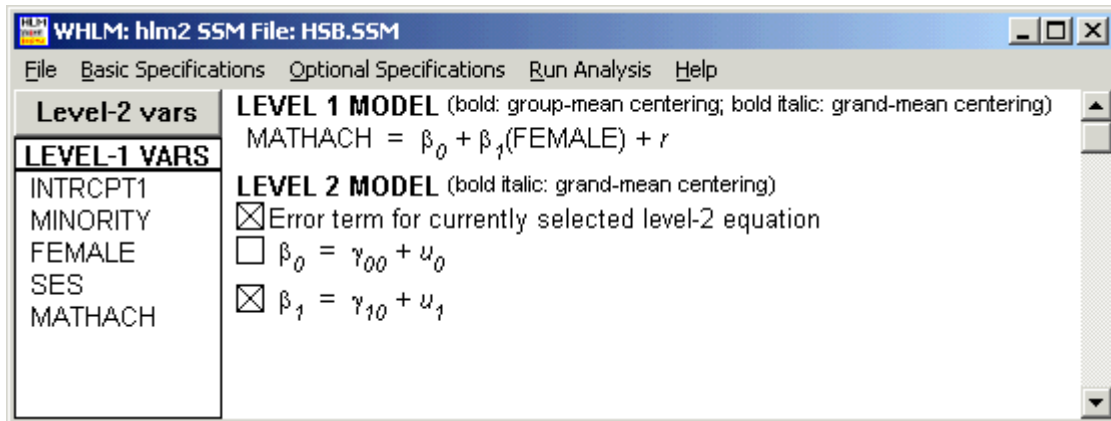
WHLM: hlm2 SSM File: HSB.SSM

File Basic Specifications Optional Specifications Run Analysis Help

Level-2 vars

LEVEL-1 VARS
INTRCPT1
MINORITY
FEMALE
SES
MATHACH

LEVEL 1 MODEL (bold: group-mean centering; bold italic: grand-mean centering)
MATHACH = $\beta_0 + \beta_1$(FEMALE) + $r$

LEVEL 2 MODEL (bold italic: grand-mean centering)
☒ Error term for currently selected level-2 equation
☐ $\beta_0 = \gamma_{00} + u_0$
☒ $\beta_1 = \gamma_{10} + u_1$